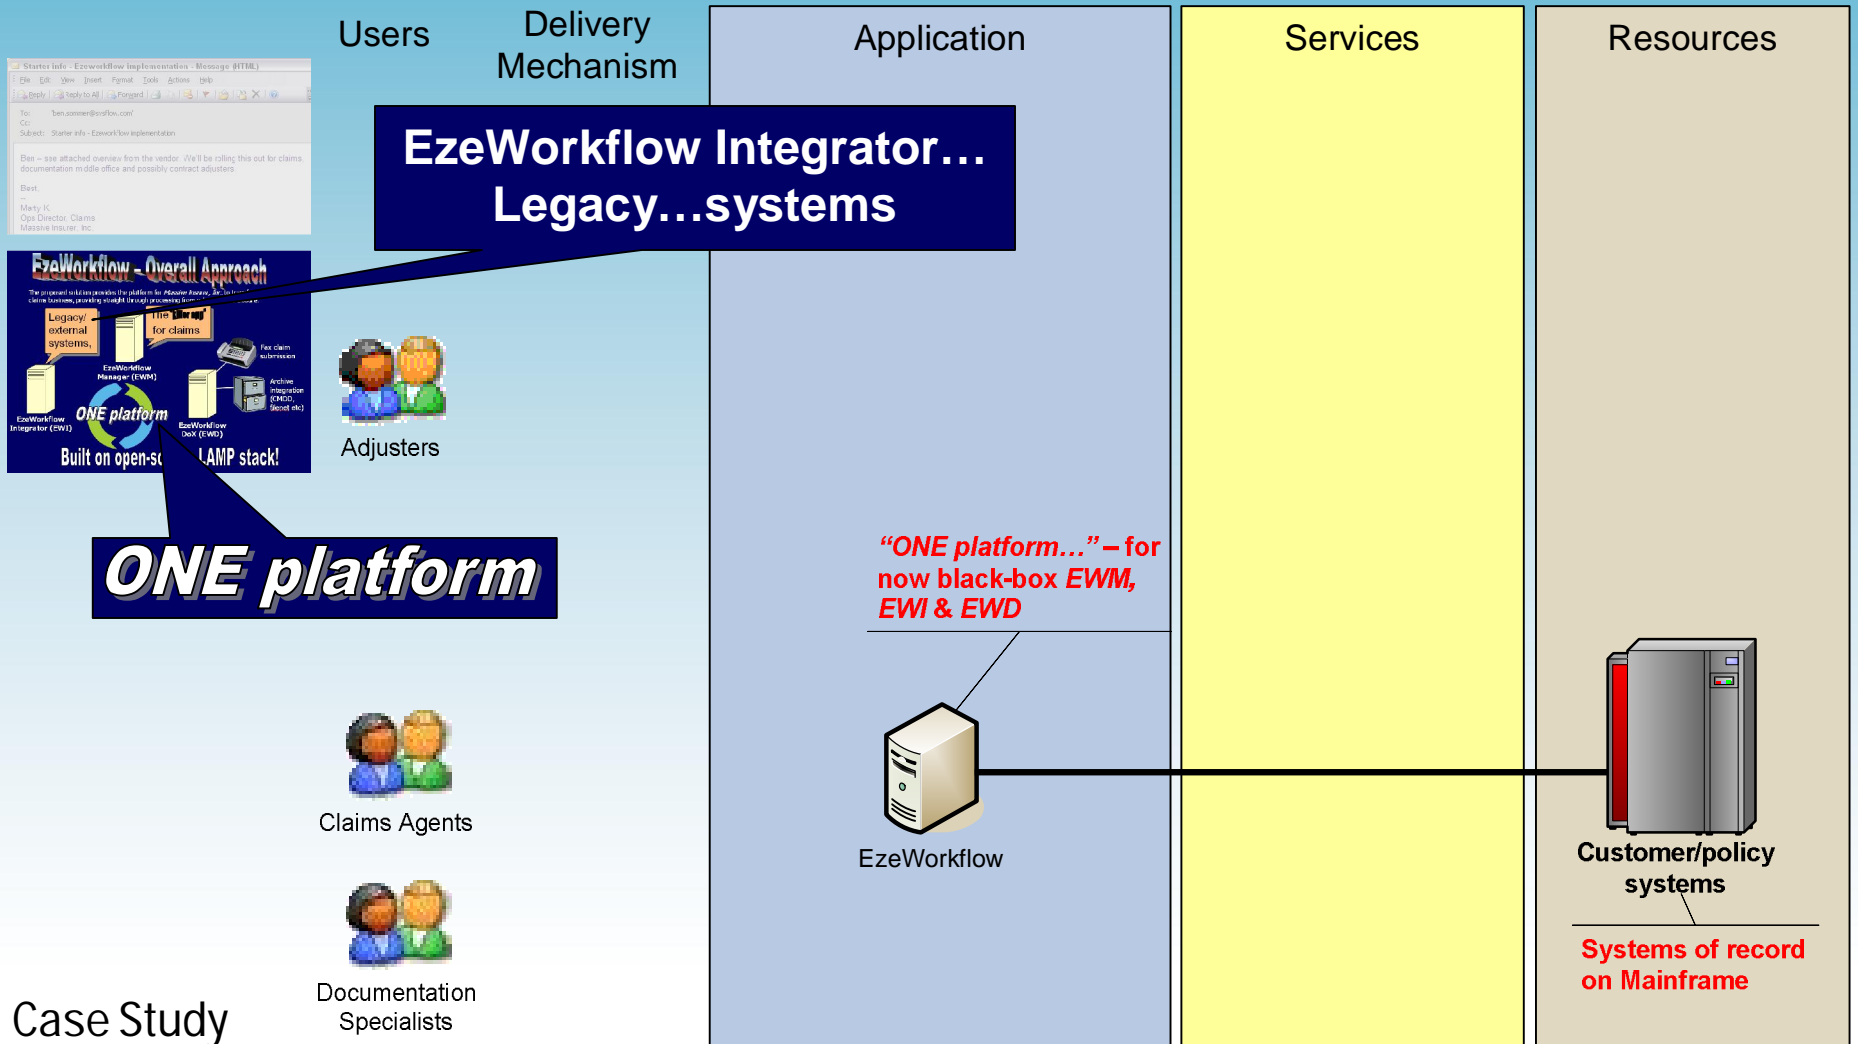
Users

Delivery Mechanism

Application

Services

Resources

Starter info - Ezeworkflow implementation - Message (HTML)

File Edit View Insert Format Tools Actions Help

Reply Reply to All Forward

To: ben.sommer@ezeflow.com

Cc:

Subject: Starter info - Ezeworkflow implementation

Ben – see attached overview from the vendor. We'll be rolling this out for claims documentation middle office and possibly contract adjusters

Best,

Marty K
Ops Director, Claims
Massive Insurer, Inc

EzeWorkflow Integrator… Legacy…systems

EzeWorkflow - Overall Approach

The proposed solution provides the platform for Massive Insurer, Inc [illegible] claims business, providing straight through processing from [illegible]

Legacy/ external systems,

The "killer app" for claims

Fax claim submission

EzeWorkflow Manager (EWM)

Archive integration (CMOD, filenet etc)

EzeWorkflow Integrator (EWI)

ONE platform

EzeWorkflow DoX (EWD)

Built on open-sc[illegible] LAMP stack!

Adjusters

ONE platform

"ONE platform…" – for now black-box EWM, EWI & EWD

Claims Agents

EzeWorkflow

Customer/policy systems

Systems of record on Mainframe

Documentation Specialists

Case Study